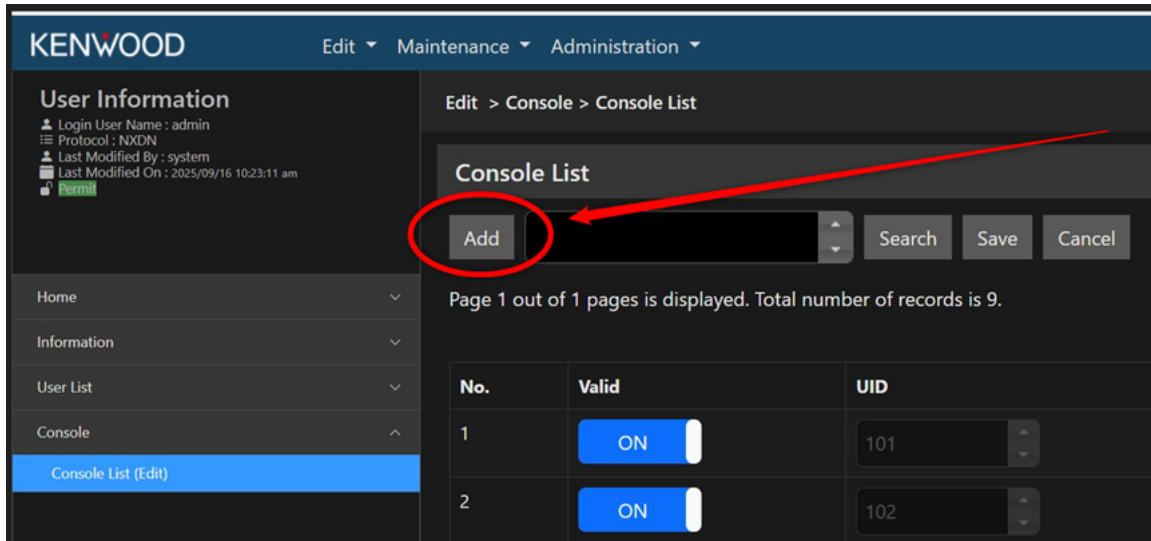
KENWOOD Edit ▾ Maintenance ▾ Administration ▾

User Information
Login User Name : admin
Protocol : NXDN
Last Modified By : system
Last Modified On : 2025/09/16 10:23:11 am
Permit

Home
Information
User List
Console
Console List (Edit)

Edit > Console > Console List

Console List

Add Search Save Cancel

Page 1 out of 1 pages is displayed. Total number of records is 9.

| No. | Valid | UID |
|---|---|---|
| 1 | ON | 101 |
| 2 | ON | 102 |